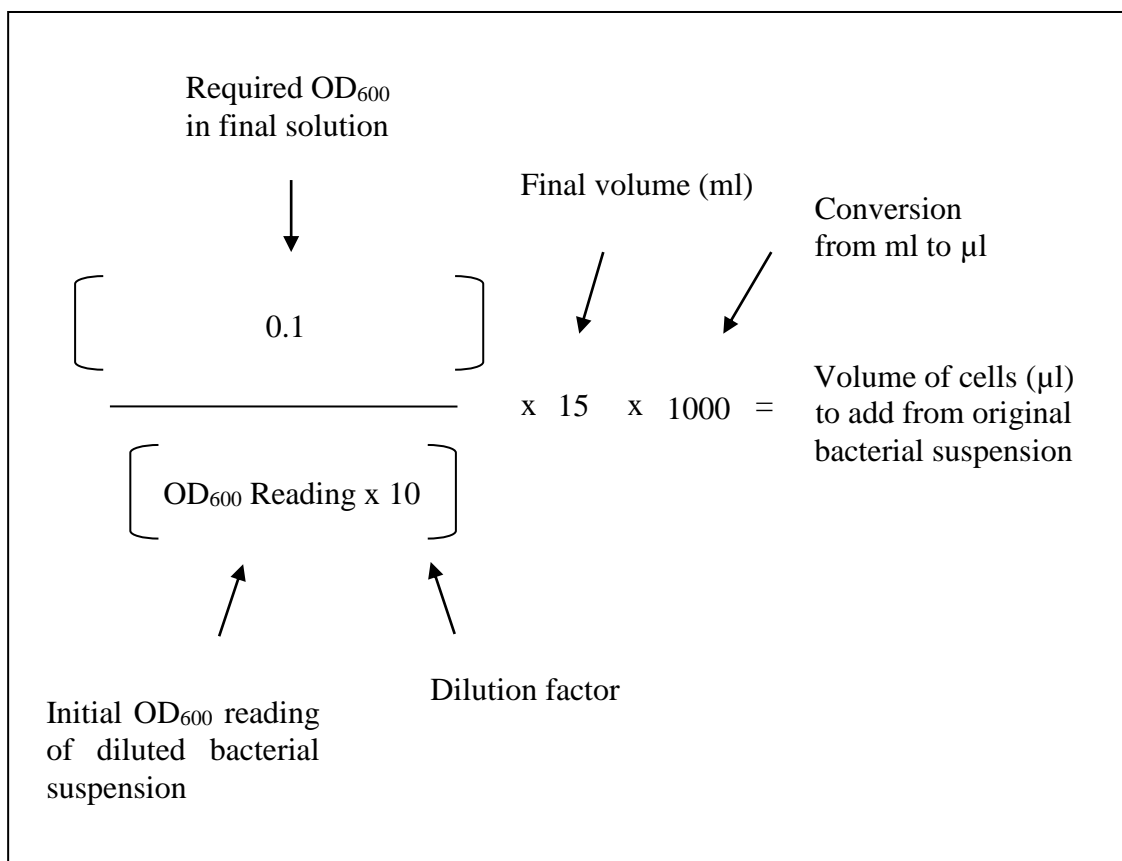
Required OD$_{600}$ in final solution

Final volume (ml)

Conversion from ml to µl

0.1

OD$_{600}$ Reading x 10

x 15 x 1000 =

Volume of cells (µl) to add from original bacterial suspension

Initial OD$_{600}$ reading of diluted bacterial suspension

Dilution factor